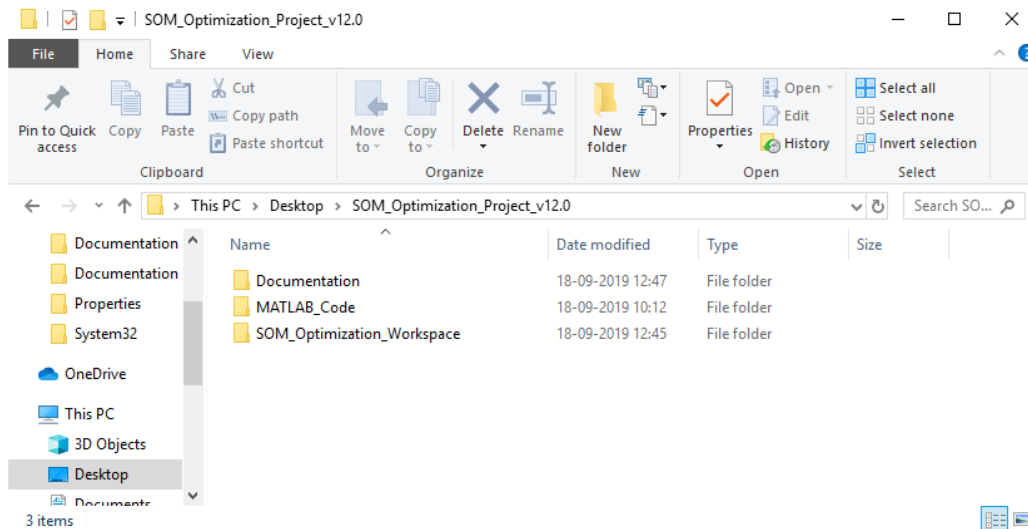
SOM_Optimization_Project_v12.0

File Home Share View

Pin to Quick access
Copy
Paste
Cut
Copy path
Paste shortcut
Clipboard

Move to
Copy to
Delete
Rename
Organize

New folder
New

Properties
Open
Edit
History
Open

Select all
Select none
Invert selection
Select

This PC > Desktop > SOM_Optimization_Project_v12.0

Search SO...

Documentation
Documentation
Properties
System32
OneDrive
This PC
3D Objects
Desktop
Documents

| Name | Date modified | Type | Size |
|---|---|---|---|
| Documentation | 18-09-2019 12:47 | File folder | |
| MATLAB_Code | 18-09-2019 10:12 | File folder | |
| SOM_Optimization_Workspace | 18-09-2019 12:45 | File folder | |

3 items